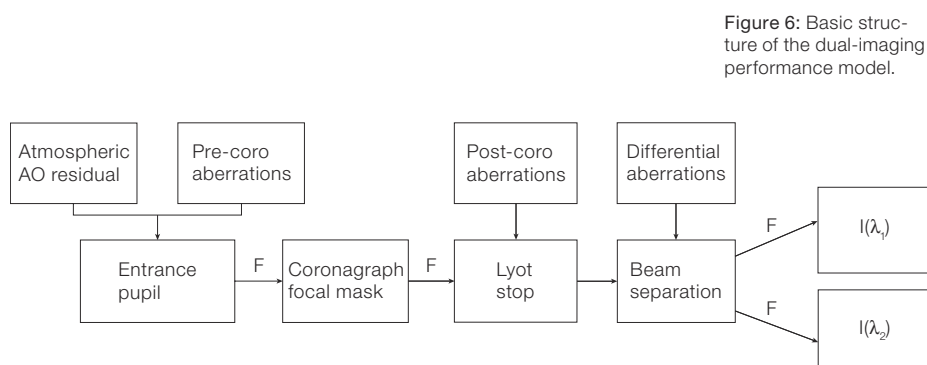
Figure 6: Basic structure of the dual-imaging performance model.

Atmospheric AO residual

Pre-coro aberrations

Entrance pupil

F

Coronagraph focal mask

F

Post-coro aberrations

Lyot stop

Differential aberrations

Beam separation

F

$I(\lambda_1)$

F

$I(\lambda_2)$